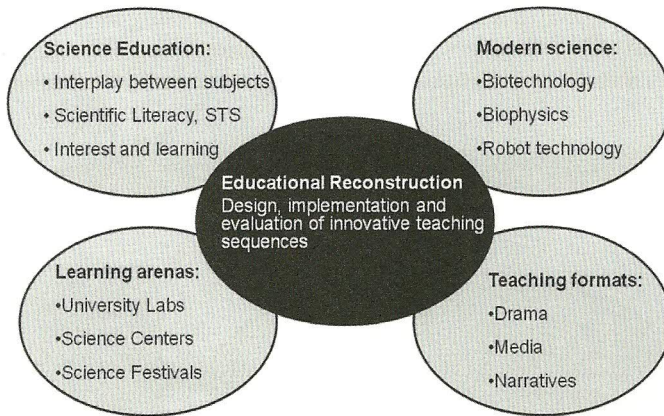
Science Education:
• Interplay between subjects
• Scientific Literacy, STS
• Interest and learning

Modern science:
•Biotechnology
•Biophysics
•Robot technology

Educational Reconstruction
Design, implementation and evaluation of innovative teaching sequences

Learning arenas:
•University Labs
•Science Centers
•Science Festivals

Teaching formats:
•Drama
•Media
•Narratives